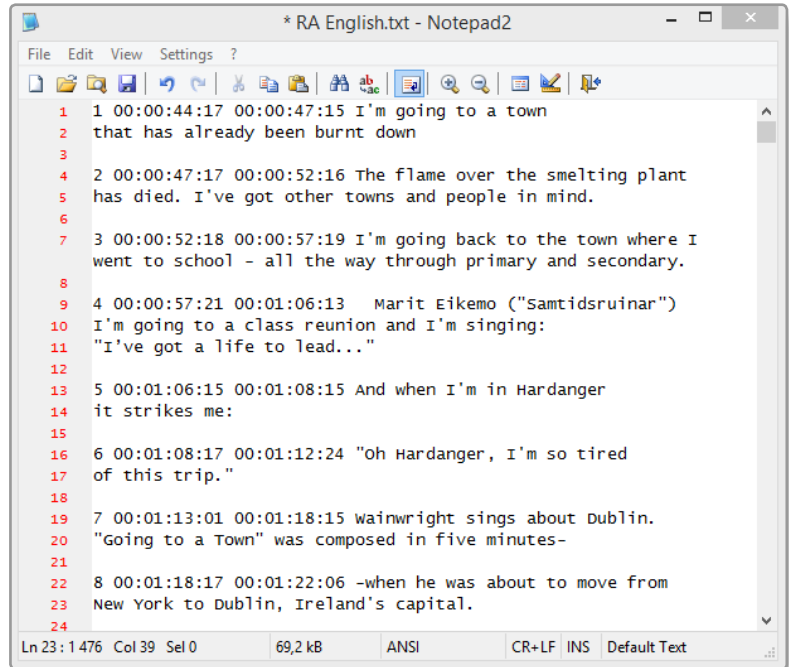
* RA English.txt - Notepad2

File Edit View Settings ?

1 1 00:00:44:17 00:00:47:15 I'm going to a town
2 that has already been burnt down
3
4 2 00:00:47:17 00:00:52:16 The flame over the smelting plant
5 has died. I've got other towns and people in mind.
6
7 3 00:00:52:18 00:00:57:19 I'm going back to the town where I went to school - all the way through primary and secondary.
8
9 4 00:00:57:21 00:01:06:13 Marit Eikemo ("Samtidsruinar")
10 I'm going to a class reunion and I'm singing:
11 "I've got a life to lead..."
12
13 5 00:01:06:15 00:01:08:15 And when I'm in Hardanger
14 it strikes me:
15
16 6 00:01:08:17 00:01:12:24 "Oh Hardanger, I'm so tired
17 of this trip."
18
19 7 00:01:13:01 00:01:18:15 Wainwright sings about Dublin.
20 "Going to a Town" was composed in five minutes-
21
22 8 00:01:18:17 00:01:22:06 -when he was about to move from
23 New York to Dublin, Ireland's capital.
24

Ln 23 : 1 476 Col 39 Sel 0 | 69,2 kB | ANSI | CR+LF | INS | Default Text